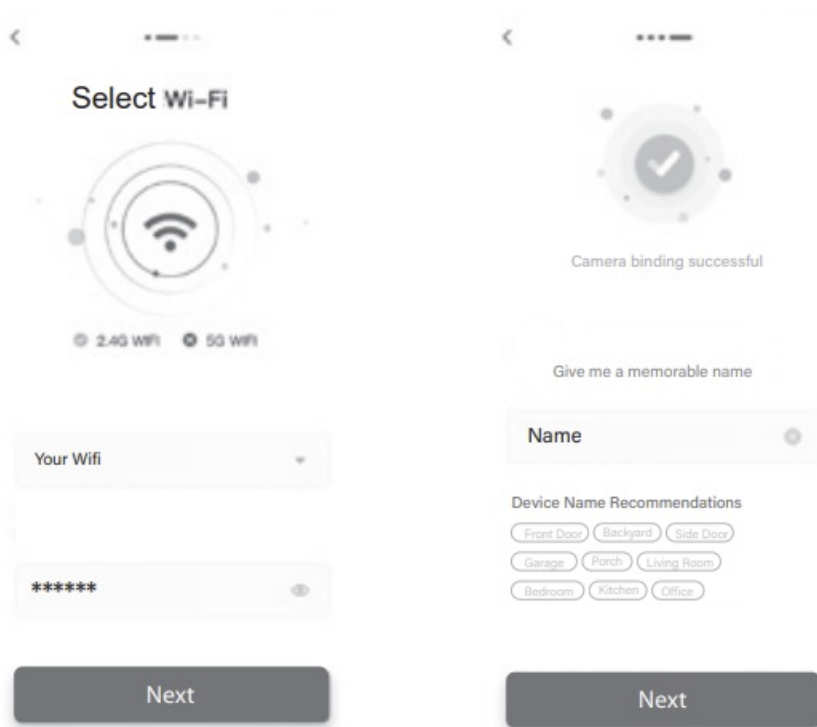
<

Select Wi-Fi

2.4G WiFi 5G WiFi

Your Wifi

******

Next

<

Camera binding successful

Give me a memorable name

Name

Device Name Recommendations

Front Door Backyard Side Door

Garage Porch Living Room

Bedroom Kitchen Office

Next